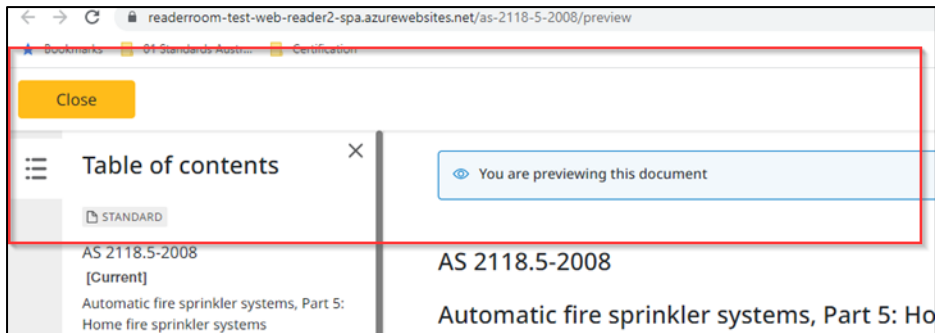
readerroom-test-web-reader2-spa.azurewebsites.net/as-2118-5-2008/preview

Bookmarks 01 Standards Austr... Certification

Close

Table of contents

STANDARD

AS 2118.5-2008

[Current]

Automatic fire sprinkler systems, Part 5: Home fire sprinkler systems

You are previewing this document

AS 2118.5-2008

Automatic fire sprinkler systems, Part 5: Ho